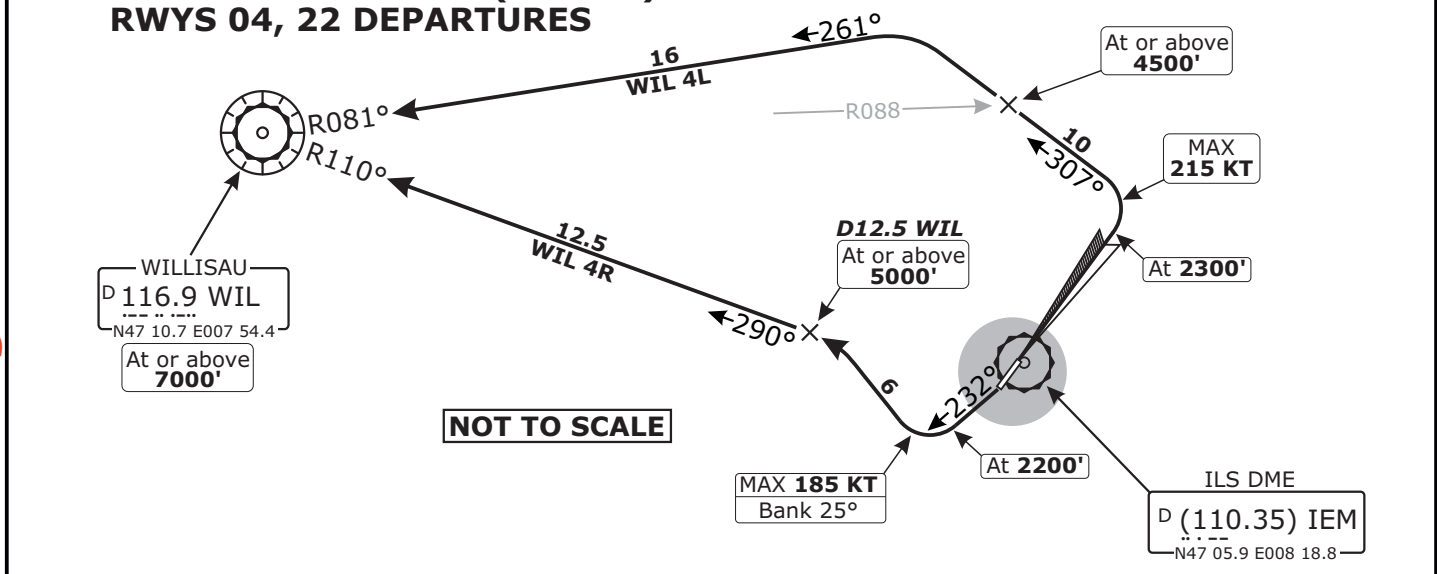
RWYS 04, 22 DEPARTURES

261°

16
WIL 4L

At or above
4500'

R081°

R088

R110°

10
307°

MAX
215 KT

12.5
WIL 4R

D12.5 WIL
At or above
5000'

At 2300'

WILLISAU
D 116.9 WIL
N47 10.7 E007 54.4

At or above
7000'

290°

6

232°

NOT TO SCALE

MAX 185 KT
Bank 25°

At 2200'

ILS DME
D (110.35) IEM
N47 05.9 E008 18.8